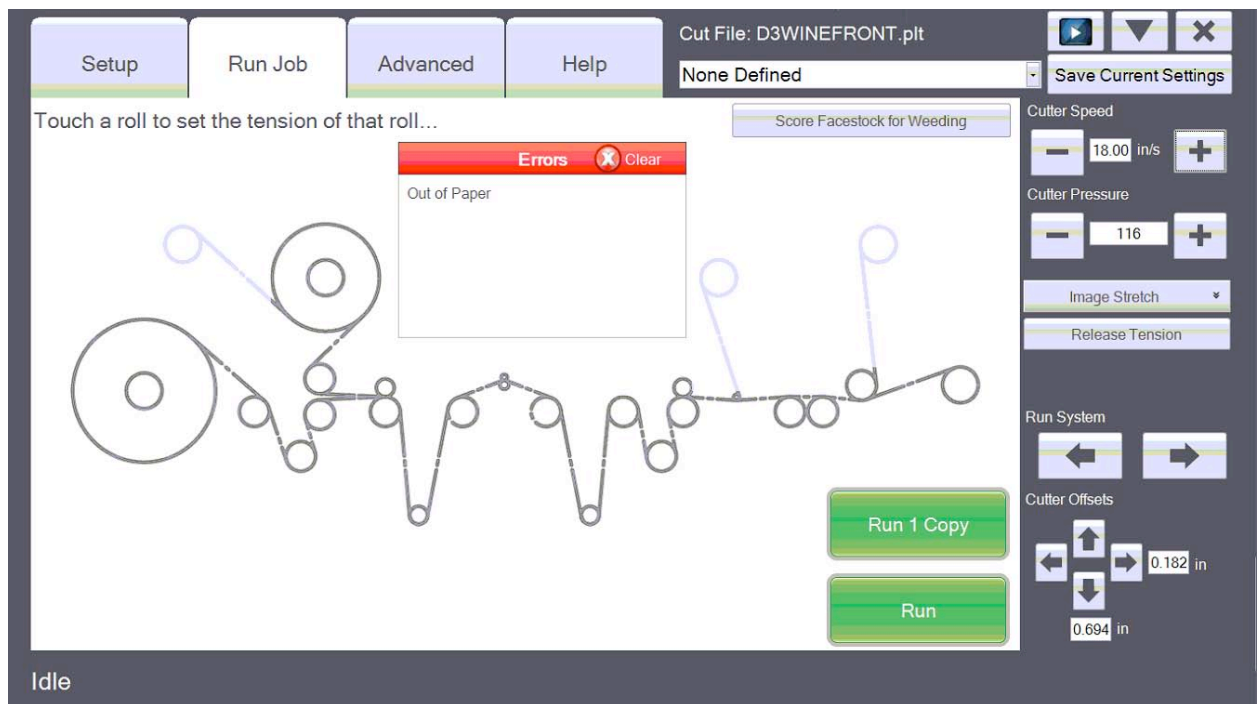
Setup
Run Job
Advanced
Help
Cut File: D3WINEFRONT.plt
None Defined
Save Current Settings
Touch a roll to set the tension of that roll...
Score Facestock for Weeding
Errors
Clear
Out of Paper
Cutter Speed
18.00 in/s
Cutter Pressure
116
Image Stretch
Release Tension
Run System
Cutter Offsets
0.182 in
0.694 in
Run 1 Copy
Run
Idle